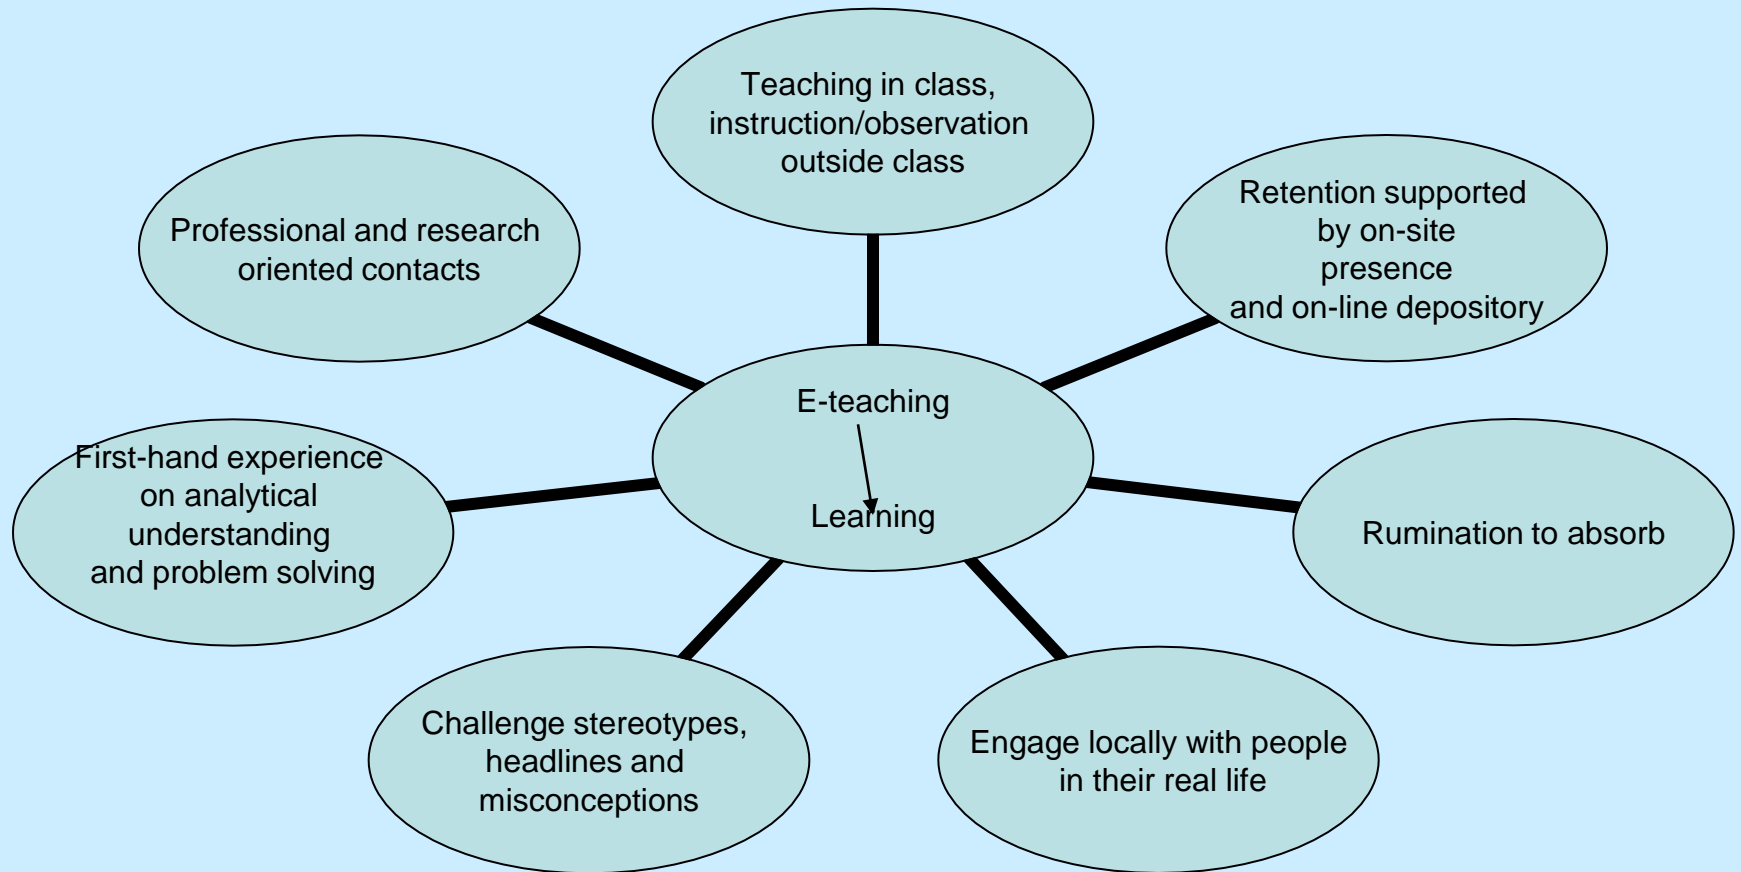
E-teaching

Learning

Teaching in class, instruction/observation outside class

Retention supported by on-site presence and on-line depository

Rumination to absorb

Engage locally with people in their real life

Challenge stereotypes, headlines and misconceptions

First-hand experience on analytical understanding and problem solving

Professional and research oriented contacts